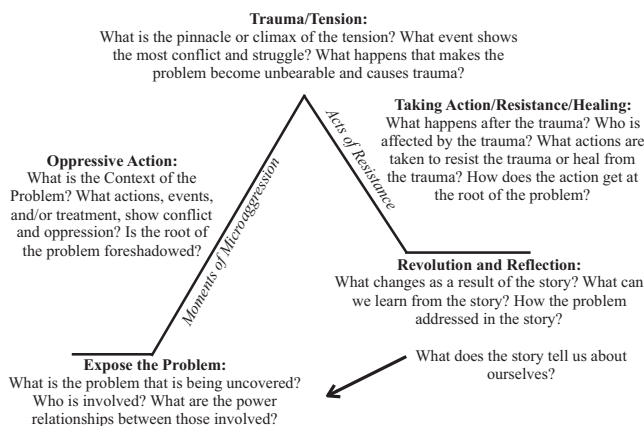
**Trauma/Tension:**
What is the pinnacle or climax of the tension? What event shows the most conflict and struggle? What happens that makes the problem become unbearable and causes trauma?

**Oppressive Action:**
What is the Context of the Problem? What actions, events, and/or treatment, show conflict and oppression? Is the root of the problem foreshadowed?

Moments of Microaggression

Acts of Resistance

**Taking Action/Resistance/Healing:**
What happens after the trauma? Who is affected by the trauma? What actions are taken to resist the trauma or heal from the trauma? How does the action get at the root of the problem?

**Revolution and Reflection:**
What changes as a result of the story? What can we learn from the story? How the problem addressed in the story?

What does the story tell us about ourselves?

**Expose the Problem:**
What is the problem that is being uncovered? Who is involved? What are the power relationships between those involved?